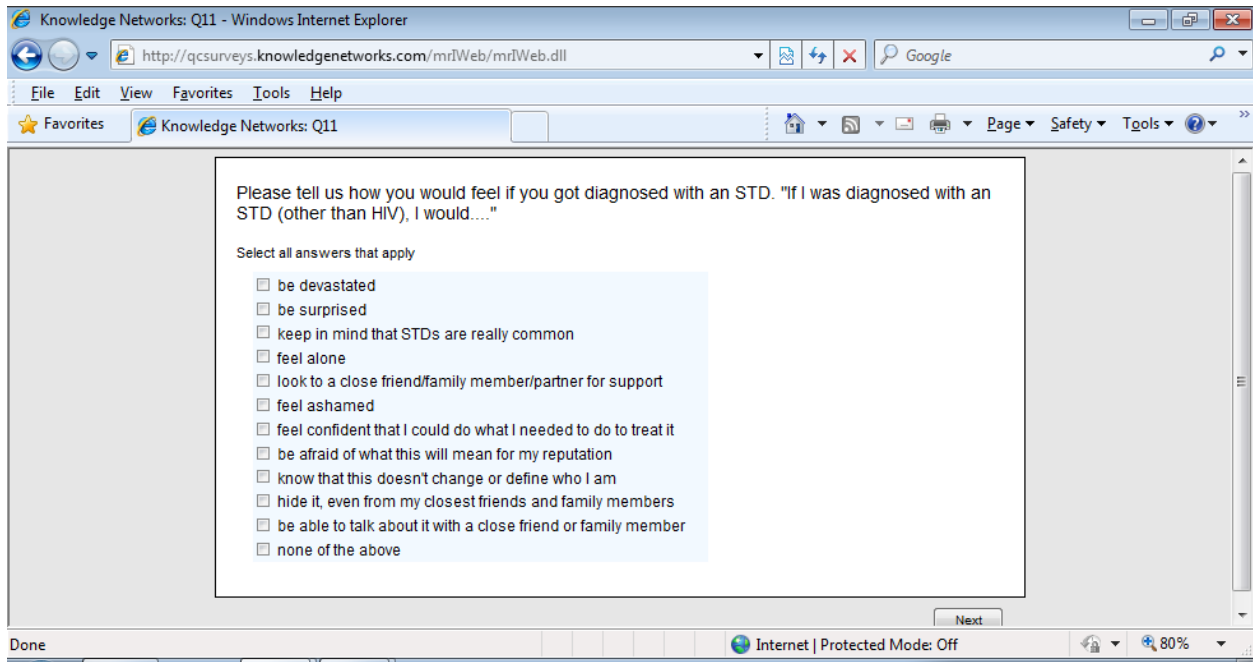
Knowledge Networks: Q11 - Windows Internet Explorer

http://qcsurveys.knowledgenetworks.com/mrIWeb/mrIWeb.dll

Google

File Edit View Favorites Tools Help

Favorites Knowledge Networks: Q11

Page Safety Tools

Please tell us how you would feel if you got diagnosed with an STD. "If I was diagnosed with an STD (other than HIV), I would...."

Select all answers that apply

be devastated
be surprised
keep in mind that STDs are really common
feel alone
look to a close friend/family member/partner for support
feel ashamed
feel confident that I could do what I needed to do to treat it
be afraid of what this will mean for my reputation
know that this doesn't change or define who I am
hide it, even from my closest friends and family members
be able to talk about it with a close friend or family member
none of the above

Next

Done

Internet | Protected Mode: Off

80%